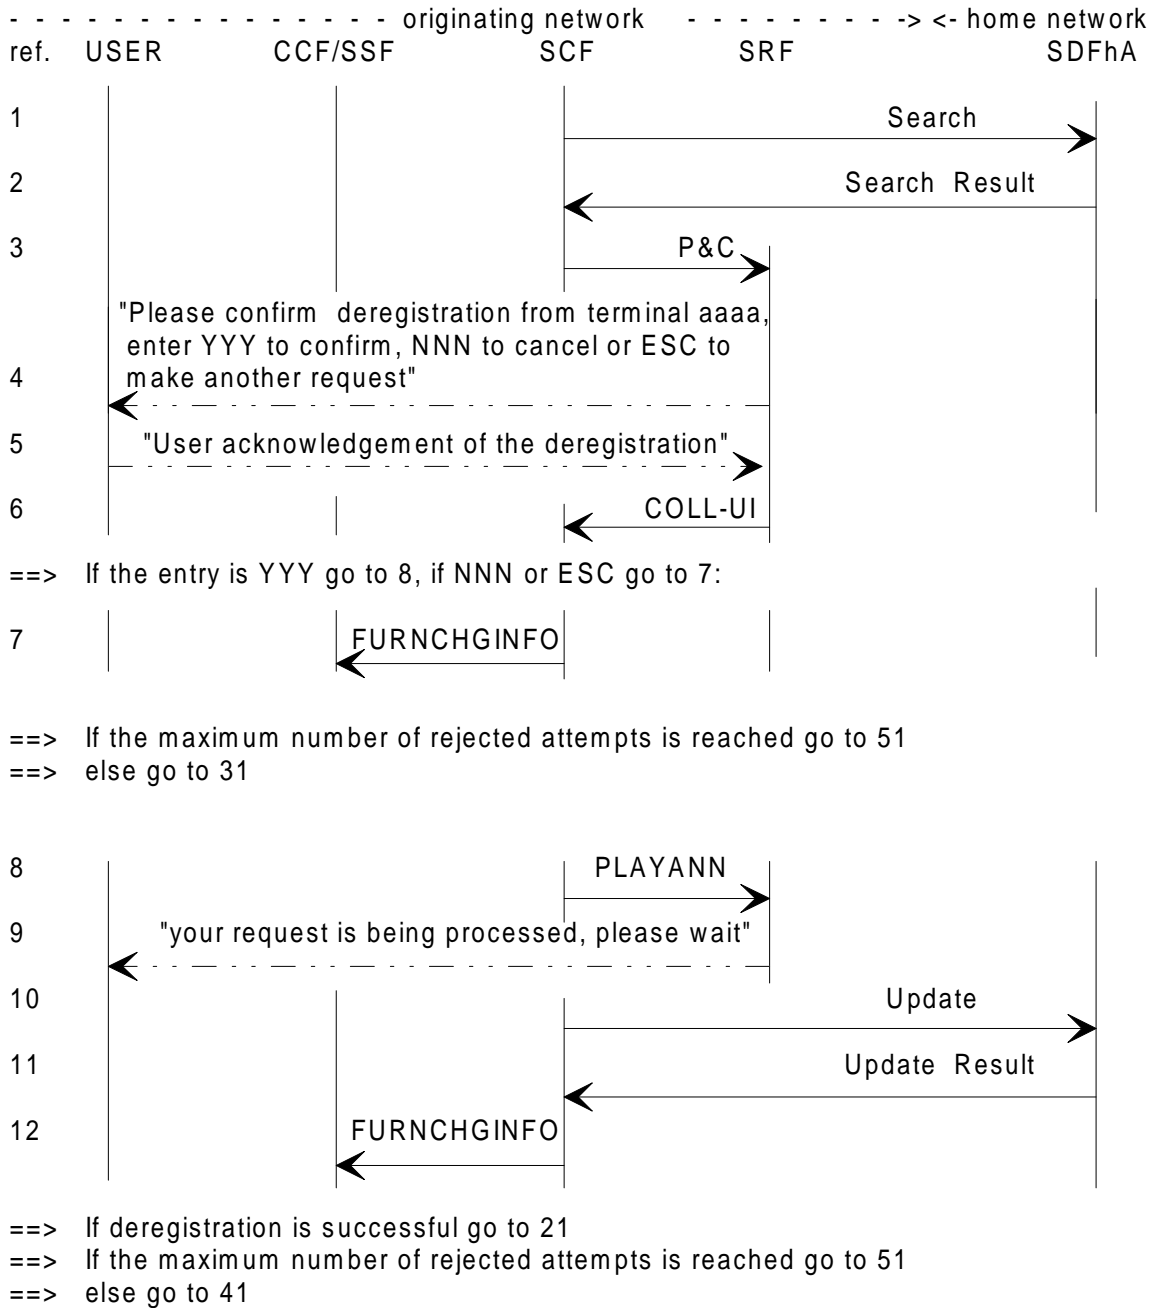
- - - - - - - - - - - - - - - - - - - originating network - - - - - - - - - - -> <- home network
ref. USER CCF/SSF SCF SRF SDFhA

1 Search

2 Search Result

3 P&C

"Please confirm deregistration from terminal aaaa, enter YYY to confirm, NNN to cancel or ESC to make another request"
4

5 "User acknowledgement of the deregistration"

6 COLL-UI

==> If the entry is YYY go to 8, if NNN or ESC go to 7:

7 FURNCHGINFO

==> If the maximum number of rejected attempts is reached go to 51
==> else go to 31

8 PLAYANN

9 "your request is being processed, please wait"

10 Update

11 Update Result

12 FURNCHGINFO

==> If deregistration is successful go to 21
==> If the maximum number of rejected attempts is reached go to 51
==> else go to 41